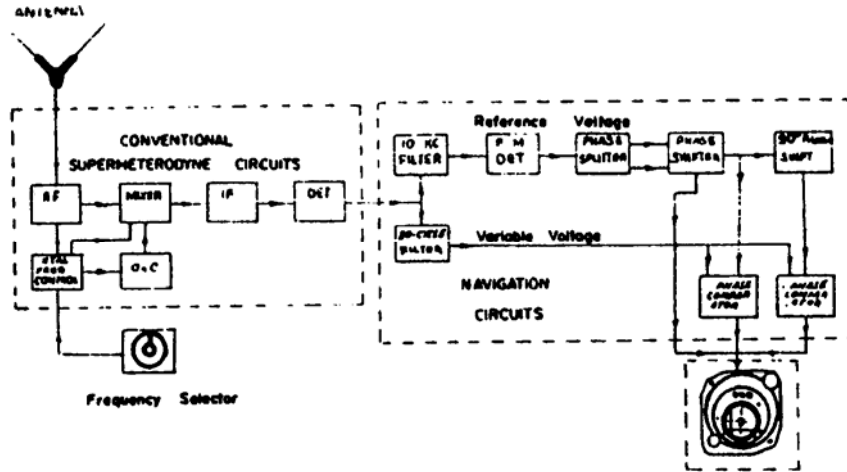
ANTENNA

CONVENTIONAL SUPERHETERODYNE CIRCUITS

RF

MIXER

IF

DET

XTAL FREQ CONTROL

OSC

Frequency Selector

Reference Voltage

10 KC FILTER

F M DET

PHASE SPLITTER

PHASE SHIFTER

90° PHASE SHIFT

30-CYCLE FILTER

Variable Voltage

NAVIGATION CIRCUITS

PHASE COMPARATOR

PHASE COMPARATOR

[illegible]